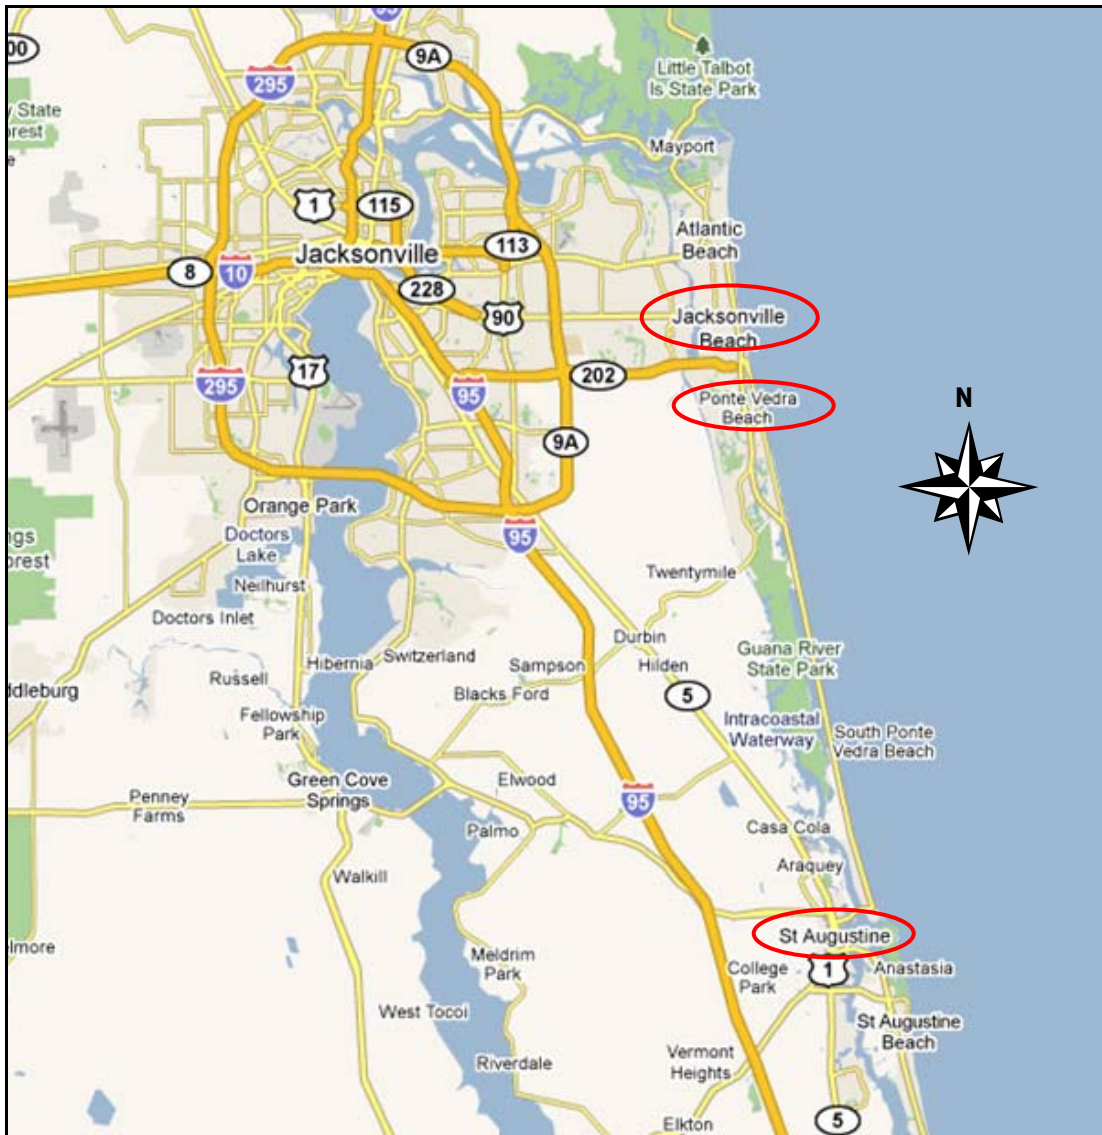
00
9A
295
Little Talbot Is State Park
State
orest
Mayport
1
115
Atlantic Beach
113
Jacksonville
8
10
228
90
Jacksonville Beach
295
17
202
95
Ponte Vedra Beach
N
9A
Orange Park
95
ngs
orest
Doctors Lake
Neilhurst
Twentymile
Doctors Inlet
Durbin
Guana River State Park
Hibernia
Switzerland
Sampson
Hilden
Russell
5
ddleburg
Blacks Ford
Fellowship Park
Intracoastal Waterway
South Ponte Vedra Beach
Green Cove Springs
Elwood
Penney Farms
95
Palmo
Casa Cola
Walkill
Araquey
St Augustine
lmore
Meldrim Park
College Park
1
Anastasia
West Tocoi
St Augustine Beach
Riverdale
Vermont Heights
Elkton
5